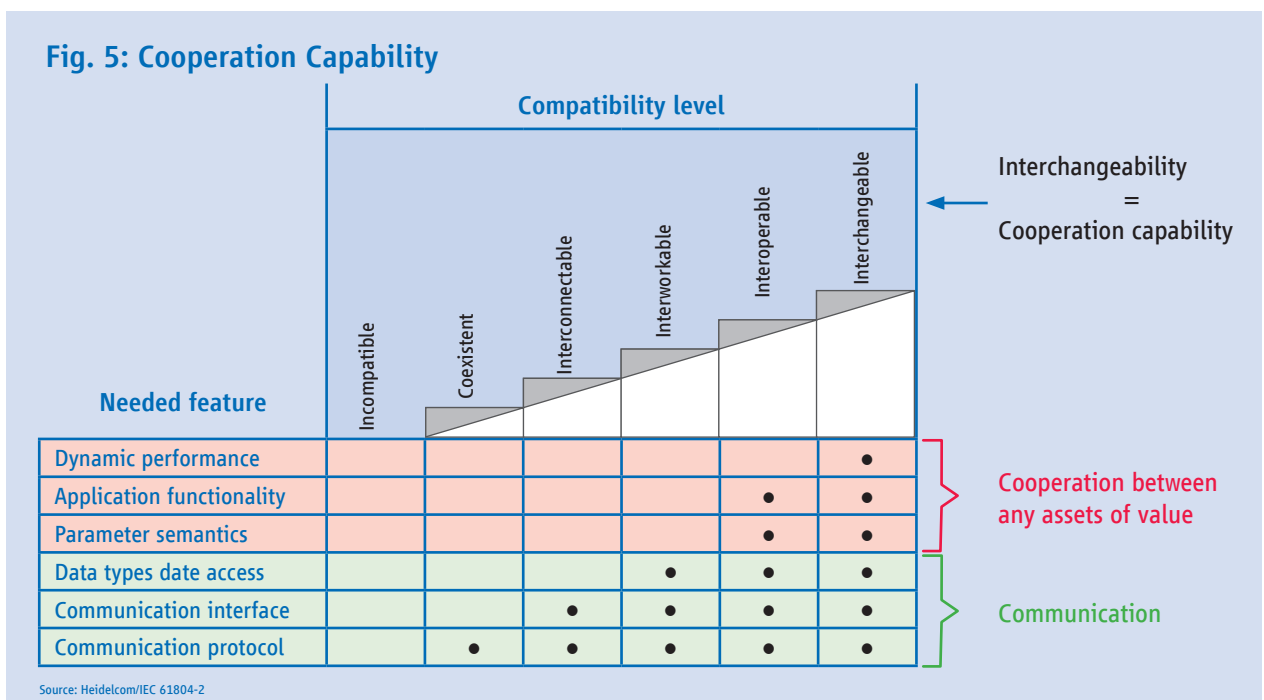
Fig. 5: Cooperation Capability

Compatibility level

Interchangeability
=
Cooperation capability

| Needed feature | Incompatible | Coexistent | Interconnectable | Interworkable | Interoperable | Interchangeable |
|---|---|---|---|---|---|---|
| Dynamic performance | | | | | | ● |
| Application functionality | | | | | ● | ● |
| Parameter semantics | | | | | ● | ● |
| Data types date access | | | | ● | ● | ● |
| Communication interface | | | ● | ● | ● | ● |
| Communication protocol | | ● | ● | ● | ● | ● |

Cooperation between any assets of value

Communication

Source: Heidelcom/IEC 61804-2